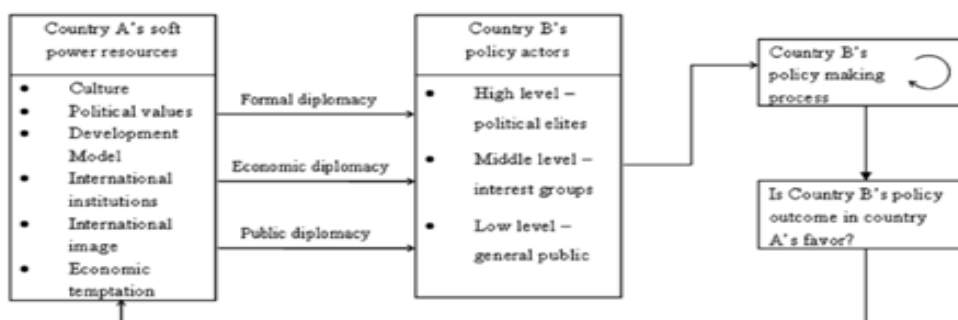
Country A's soft power resources

- Culture
- Political values
- Development Model
- International institutions
- International image
- Economic temptation

Formal diplomacy

Economic diplomacy

Public diplomacy

Country B's policy actors

- High level – political elites
- Middle level – interest groups
- Low level – general public

Country B's policy making process

Is Country B's policy outcome in country A's favor?